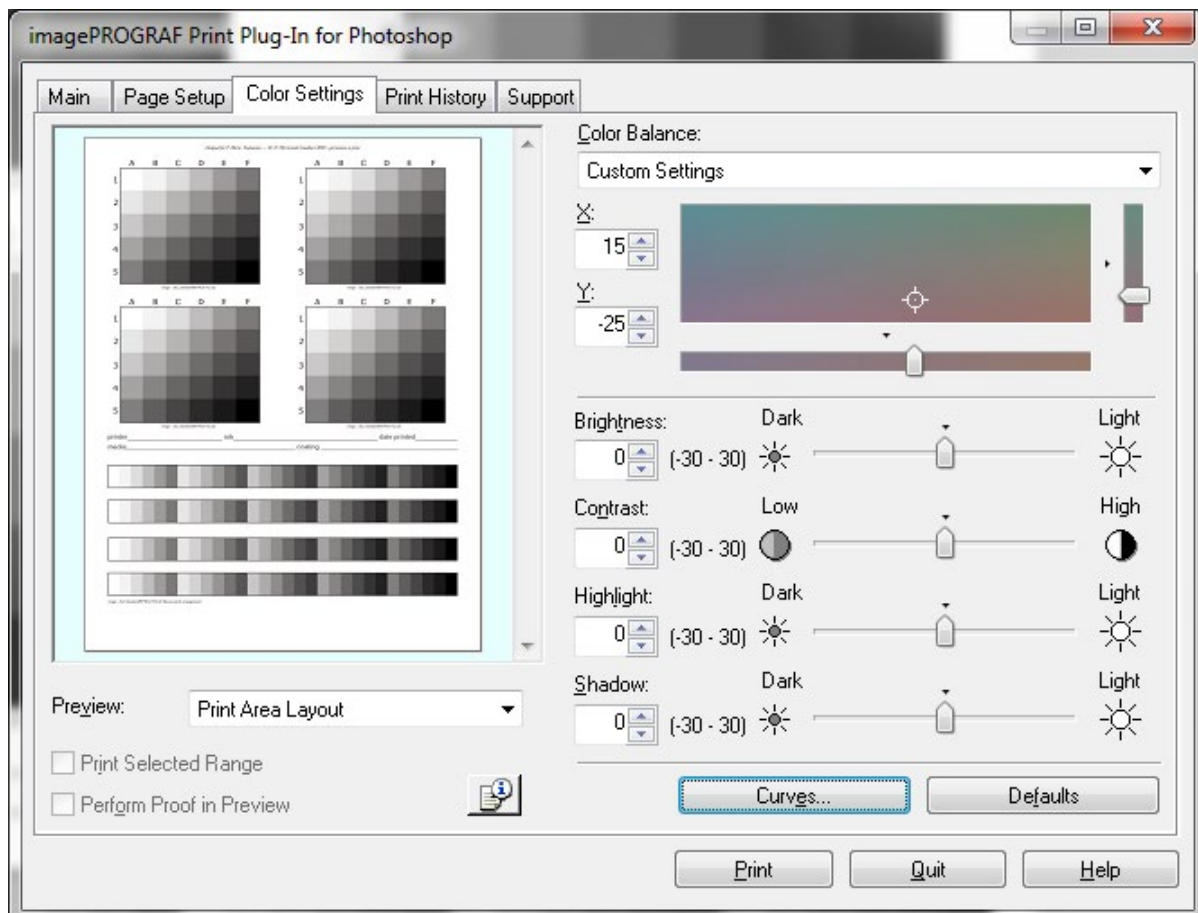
imagePROGRAF Print Plug-In for Photoshop

Main | Page Setup | Color Settings | Print History | Support

A B C D E F
1
2
3
4
5

A B C D E F
1
2
3
4
5

A B C D E F
1
2
3
4
5

A B C D E F
1
2
3
4
5

printer
ink
date printed
media
coating

Color Balance:
Custom Settings

X:
15

Y:
-25

Brightness:
0
(-30 - 30)
Dark
Light

Contrast:
0
(-30 - 30)
Low
High

Highlight:
0
(-30 - 30)
Dark
Light

Shadow:
0
(-30 - 30)
Dark
Light

Preview:
Print Area Layout

Print Selected Range
Perform Proof in Preview

Curves...
Defaults

Print
Quit
Help